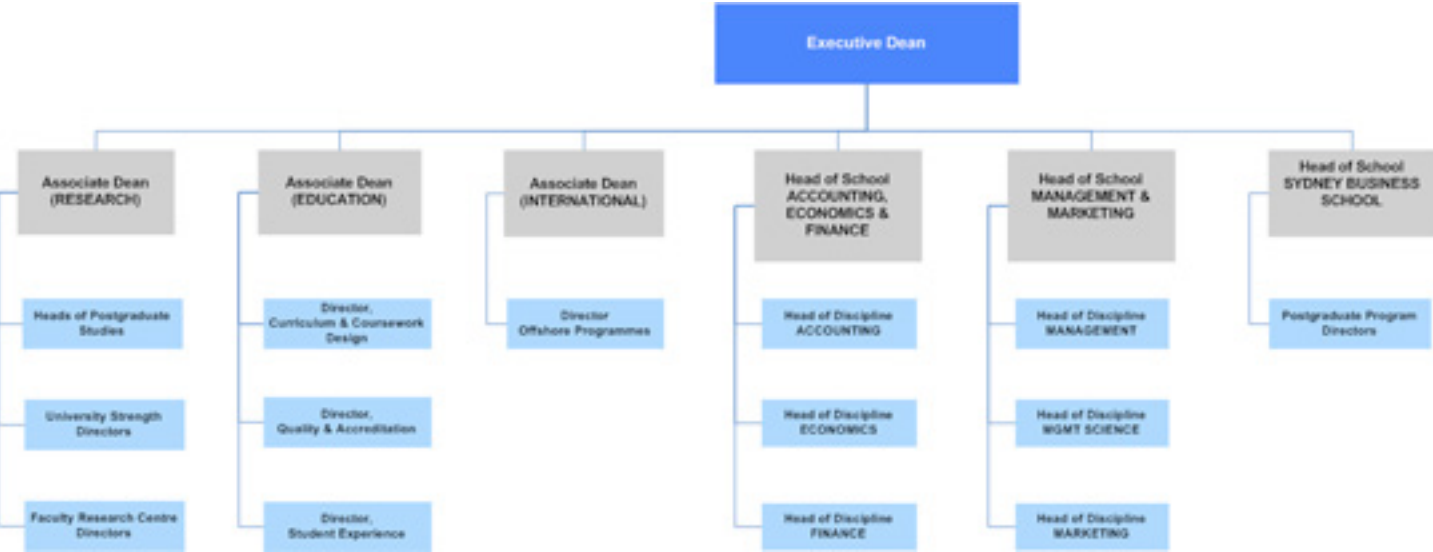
Executive Dean

Associate Dean (RESEARCH)

Heads of Postgraduate Studies

University Strength Directors

Faculty Research Centre Directors

Associate Dean (EDUCATION)

Director, Curriculum & Coursework Design

Director, Quality & Accreditation

Director, Student Experience

Associate Dean (INTERNATIONAL)

Director Offshore Programmes

Head of School ACCOUNTING, ECONOMICS & FINANCE

Head of Discipline ACCOUNTING

Head of Discipline ECONOMICS

Head of Discipline FINANCE

Head of School MANAGEMENT & MARKETING

Head of Discipline MANAGEMENT

Head of Discipline MGMT SCIENCE

Head of Discipline MARKETING

Head of School SYDNEY BUSINESS SCHOOL

Postgraduate Program Directors